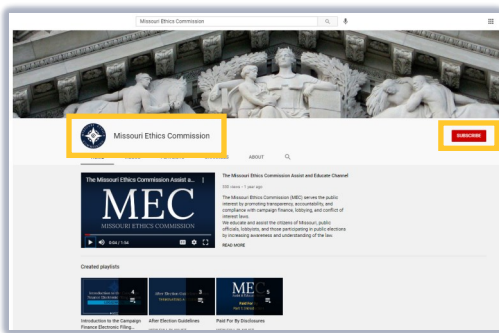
Missouri Ethics Commission

Missouri Ethics Commission

SUBSCRIBE

HOME VIDEOS PLAYLISTS CHANNELS ABOUT

The Missouri Ethics Commission Assist a...

MEC

MISSOURI ETHICS COMMISSION

0:04 / 1:56

The Missouri Ethics Commission Assist and Educate Channel

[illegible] views • 1 year ago

The Missouri Ethics Commission (MEC) serves the public interest by promoting transparency, accountability, and compliance with campaign finance, lobbying, and conflict of interest laws.
We educate and assist the citizens of Missouri, public officials, lobbyists, and those participating in public elections by increasing awareness and understanding of the law.

READ MORE

Created playlists

Introduction to the Campaign Finance Electronic Filing...
4

After Election Guidelines
3

MEC
5

Paid For By Disclosures

Introduction to the Campaign Finance Electronic Filing...

After Election Guidelines

Paid For By Disclosures